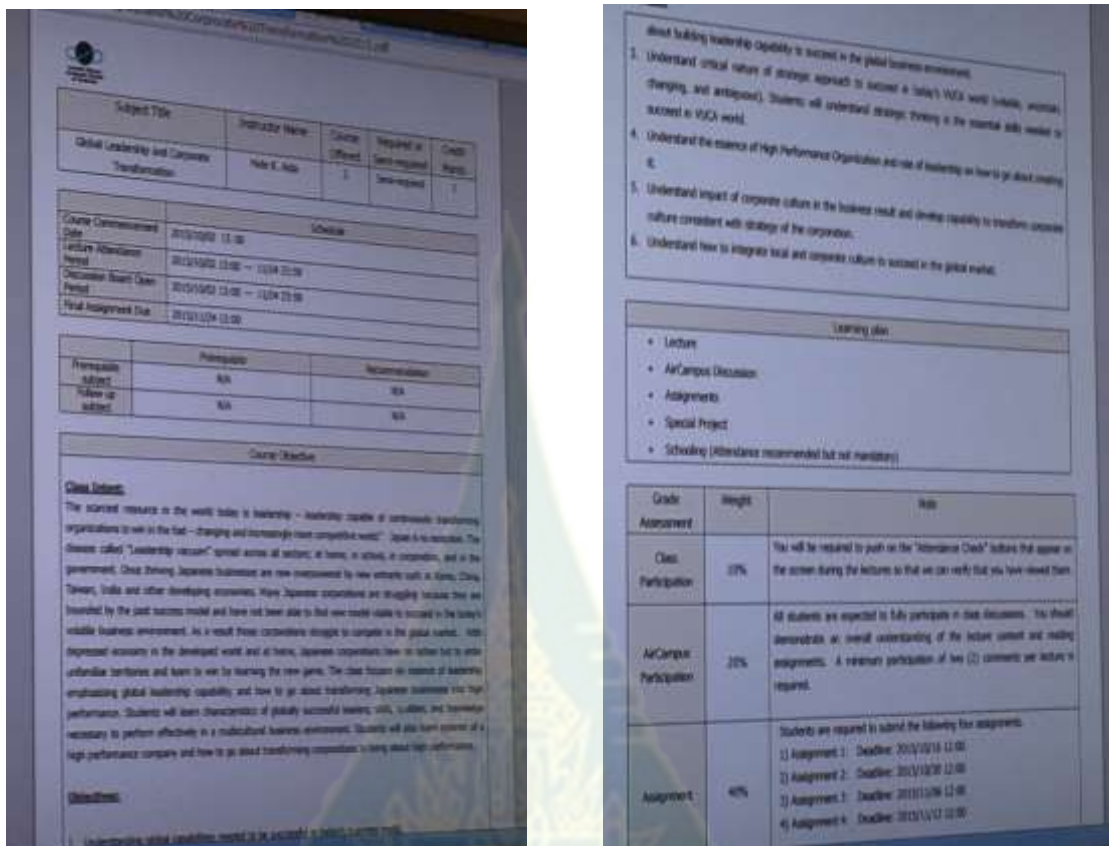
| Subject Title | Instructor Name | Course Offered | Required or Semi-required | Credit Points |
|---|---|---|---|---|
| Global Leadership and Corporate Transformation | Hideki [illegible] | 3 | Semi-required | 1 |

| | Schedule |
|---|---|
| Course Commencement Date | 2013/10/03 13:00 |
| Lecture Attendance Period | 2013/10/03 13:00 ~ 11/24 23:59 |
| Discussion Board Open Period | 2013/10/03 13:00 ~ 11/24 23:59 |
| Final Assignment Due | 2013/11/24 12:00 |

| | Prerequisite | Recommendation |
|---|---|---|
| Prerequisite subject | N/A | N/A |
| Follow-up subject | N/A | N/A |

Course Objective

Class Intent:

The scarcest resource in the world today is leadership – leadership capable of continuously transforming organizations to win in the fast – changing and increasingly more competitive world. Japan is no exception. The disease called "Leadership vacuum" spread across all sectors; at home, in school, in corporation, and in the government. Once thriving Japanese businesses are now overpowered by new entrants such as Korea, China, Taiwan, India and other developing economies. Many Japanese corporations are struggling because they are bounded by the past success model and have not been able to find new model viable to succeed in the today's volatile business environment. As a result those corporations struggle to compete in the global market. With depressed economy in the developed world and at home, Japanese corporations have no other but to enter unfamiliar territories and learn to win by learning the new game. The class focuses on essence of leadership emphasizing global leadership capability and how to go about transforming Japanese businesses into high performance. Students will learn characteristics of globally successful leaders, skills, qualities, and knowledge necessary to perform effectively in a multicultural business environment. Students will also learn essence of a high performance company and how to go about transforming corporations to bring about high performance.

Objectives:

1. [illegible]

about building leadership capability to succeed in the global business environment.

3. Understand critical nature of strategic approach to succeed in today's VUCA world (volatile, uncertain, changing, and ambiguous). Students will understand strategic thinking is the essential skills needed to succeed in VUCA world.

4. Understand the essence of High Performance Organization and role of leadership on how to go about creating it.

5. Understand impact of corporate culture in the business result and develop capability to transform corporate culture consistent with strategy of the corporation.

6. Understand how to integrate local and corporate culture to succeed in the global market.

Learning plan

• Lecture
• AirCampus Discussion
• Assignments
• Special Project
• Schooling (Attendance recommended but not mandatory)

| Grade Assignment | Weight | Note |
|---|---|---|
| Class Participation | 10% | You will be required to push on the "Attendance Check" button that appear on the screen during the lectures so that we can verify that you have viewed them. |
| AirCampus Participation | 20% | All students are expected to fully participate in class discussions. You should demonstrate an overall understanding of the lecture content and reading assignments. A minimum participation of two (2) comments per lecture is required. |
| Assignment | 40% | Students are required to submit the following four assignments. 1) Assignment 1: Deadline: 2013/10/16 12:00 2) Assignment 2: Deadline: 2013/10/30 12:00 3) Assignment 3: Deadline: 2013/11/06 12:00 4) Assignment 4: Deadline: 2013/11/13 12:00 |